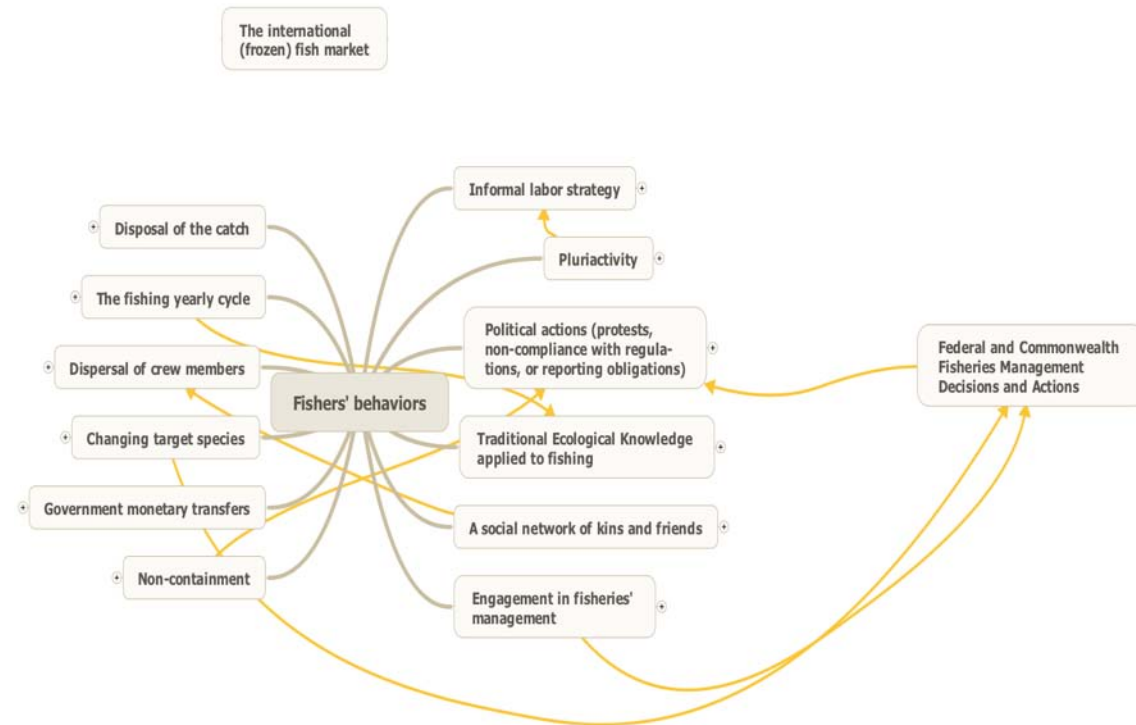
The international (frozen) fish market

Informal labor strategy

Disposal of the catch

Pluriactivity

The fishing yearly cycle

Political actions (protests, non-compliance with regulations, or reporting obligations)

Federal and Commonwealth Fisheries Management Decisions and Actions

Dispersal of crew members

Fishers' behaviors

Changing target species

Traditional Ecological Knowledge applied to fishing

Government monetary transfers

A social network of kins and friends

Non-containment

Engagement in fisheries' management